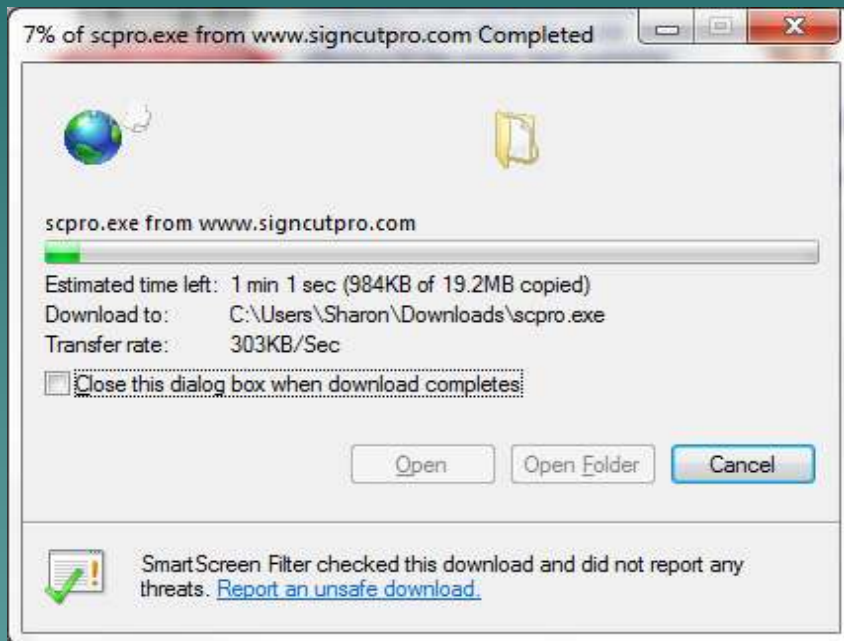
7% of scpro.exe from www.signcutpro.com Completed

scpro.exe from www.signcutpro.com

Estimated time left: 1 min 1 sec (984KB of 19.2MB copied)
Download to: C:\Users\Sharon\Downloads\scpro.exe
Transfer rate: 303KB/Sec

Close this dialog box when download completes

Open | Open Folder | Cancel

SmartScreen Filter checked this download and did not report any threats. Report an unsafe download.